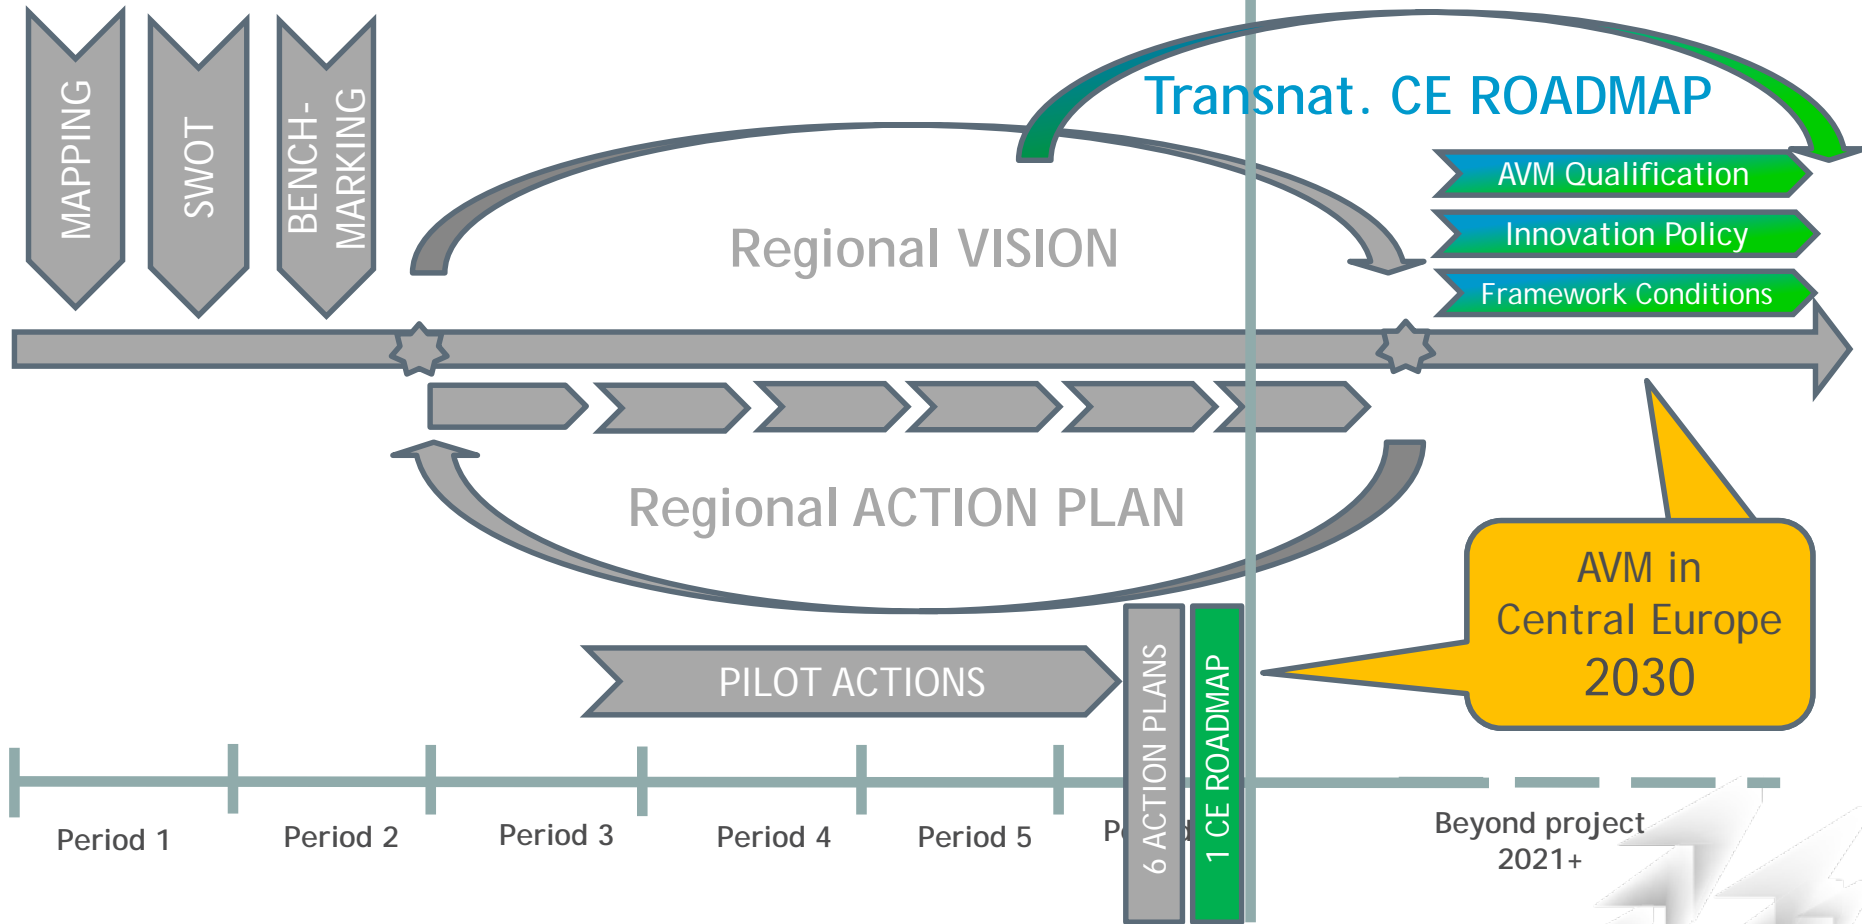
MAPPING

SWOT

BENCH-MARKING

Transnat. CE ROADMAP

AVM Qualification

Innovation Policy

Framework Conditions

Regional VISION

Regional ACTION PLAN

AVM in Central Europe 2030

PILOT ACTIONS

6 ACTION PLANS

1 CE ROADMAP

Period 1

Period 2

Period 3

Period 4

Period 5

Pe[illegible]

Beyond project 2021+